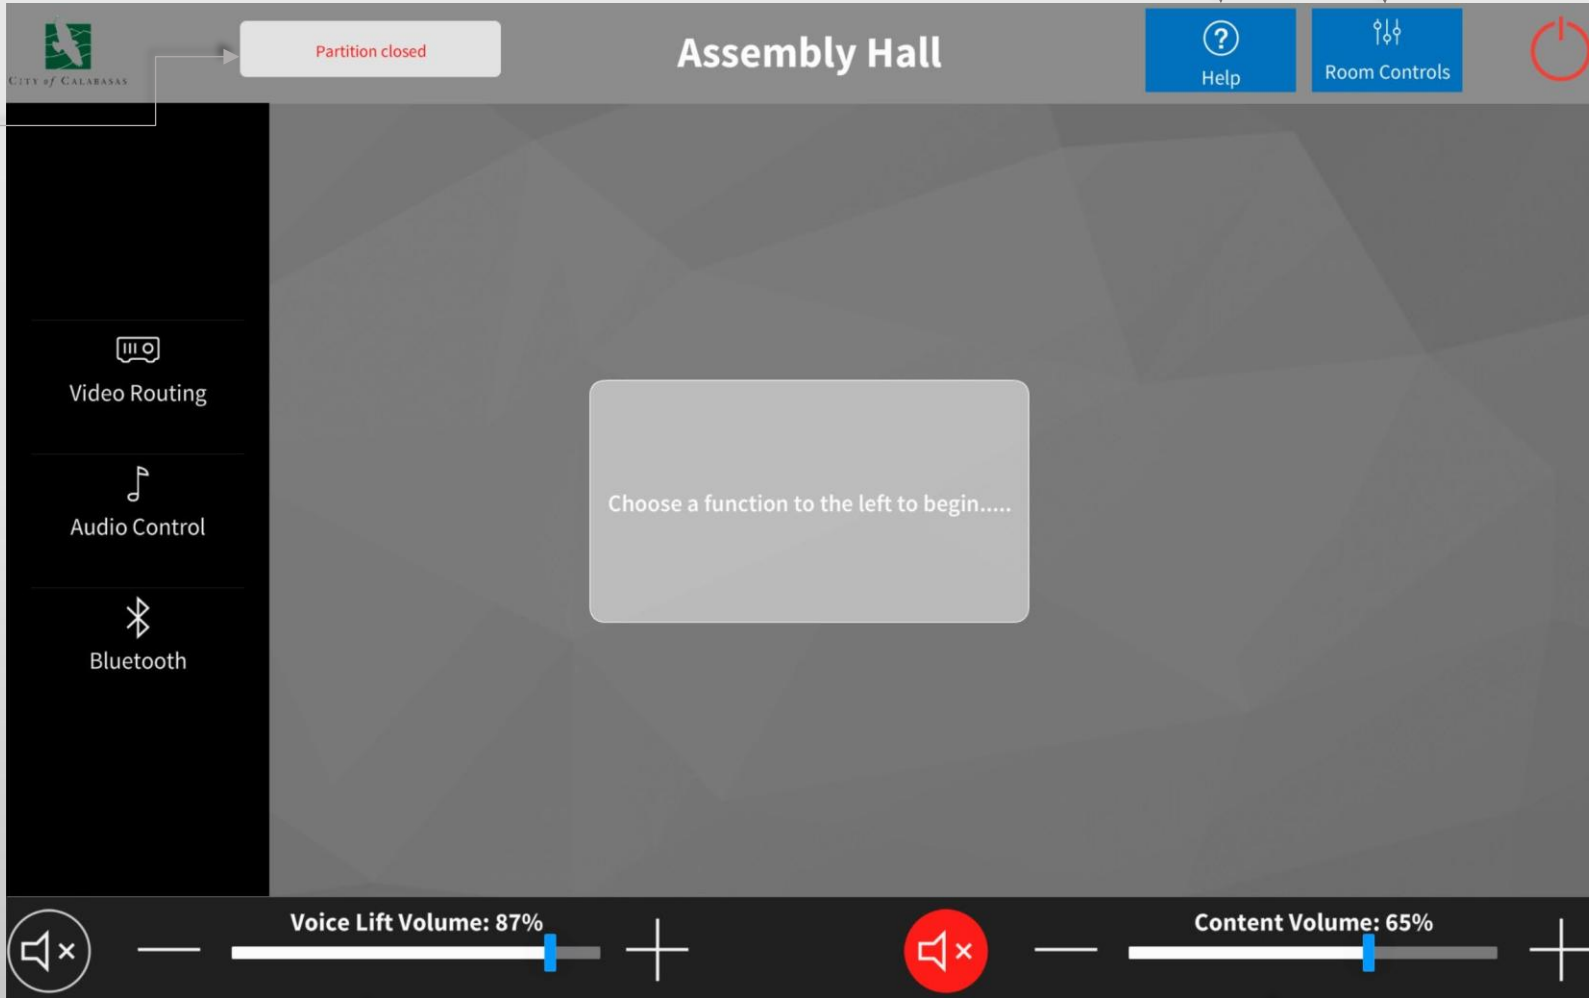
CITY of CALABASAS

Partition closed

Assembly Hall

Help

Room Controls

Video Routing

Audio Control

Bluetooth

Choose a function to the left to begin.....

Voice Lift Volume: 87%

Content Volume: 65%